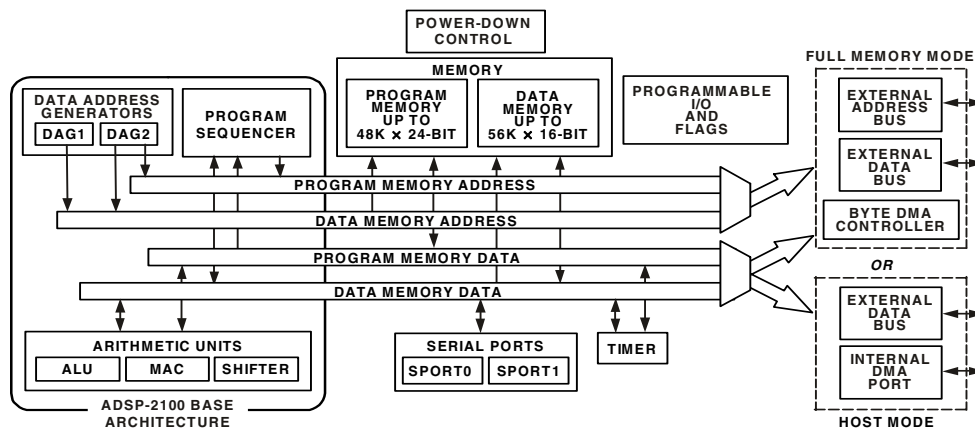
POWER-DOWN CONTROL

MEMORY

PROGRAM MEMORY UP TO 48K × 24-BIT

DATA MEMORY UP TO 56K × 16-BIT

PROGRAMMABLE I/O AND FLAGS

FULL MEMORY MODE

EXTERNAL ADDRESS BUS

EXTERNAL DATA BUS

BYTE DMA CONTROLLER

OR

EXTERNAL DATA BUS

INTERNAL DMA PORT

HOST MODE

DATA ADDRESS GENERATORS

DAG1

DAG2

PROGRAM SEQUENCER

PROGRAM MEMORY ADDRESS

DATA MEMORY ADDRESS

PROGRAM MEMORY DATA

DATA MEMORY DATA

ARITHMETIC UNITS

ALU

MAC

SHIFTER

SERIAL PORTS

SPORT0

SPORT1

TIMER

ADSP-2100 BASE ARCHITECTURE